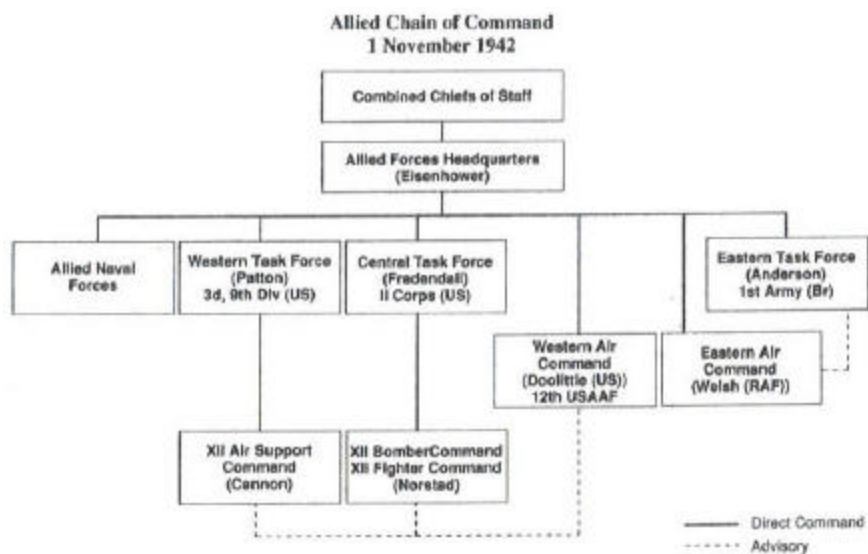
Allied Chain of Command
1 November 1942

Combined Chiefs of Staff

Allied Forces Headquarters (Eisenhower)

Allied Naval Forces

Western Task Force (Patton) 3d, 9th Div (US)

Central Task Force (Fredendall) II Corps (US)

Eastern Task Force (Anderson) 1st Army (Br)

Western Air Command (Doolittle (US)) 12th USAAF

Eastern Air Command (Welsh (RAF))

XII Air Support Command (Cannon)

XII BomberCommand XII Fighter Command (Norstad)

Direct Command
Advisory